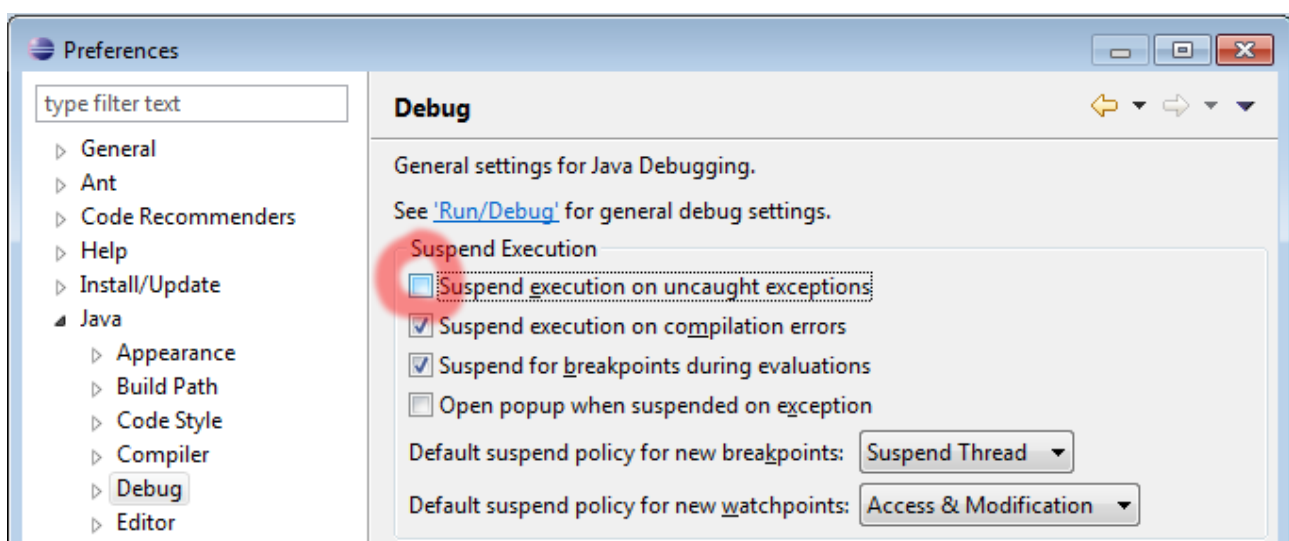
Preferences

type filter text

General
Ant
Code Recommenders
Help
Install/Update
Java
Appearance
Build Path
Code Style
Compiler
Debug
Editor

Debug

General settings for Java Debugging.

See 'Run/Debug' for general debug settings.

Suspend Execution
Suspend execution on uncaught exceptions
Suspend execution on compilation errors
Suspend for breakpoints during evaluations
Open popup when suspended on exception
Default suspend policy for new breakpoints: Suspend Thread
Default suspend policy for new watchpoints: Access & Modification